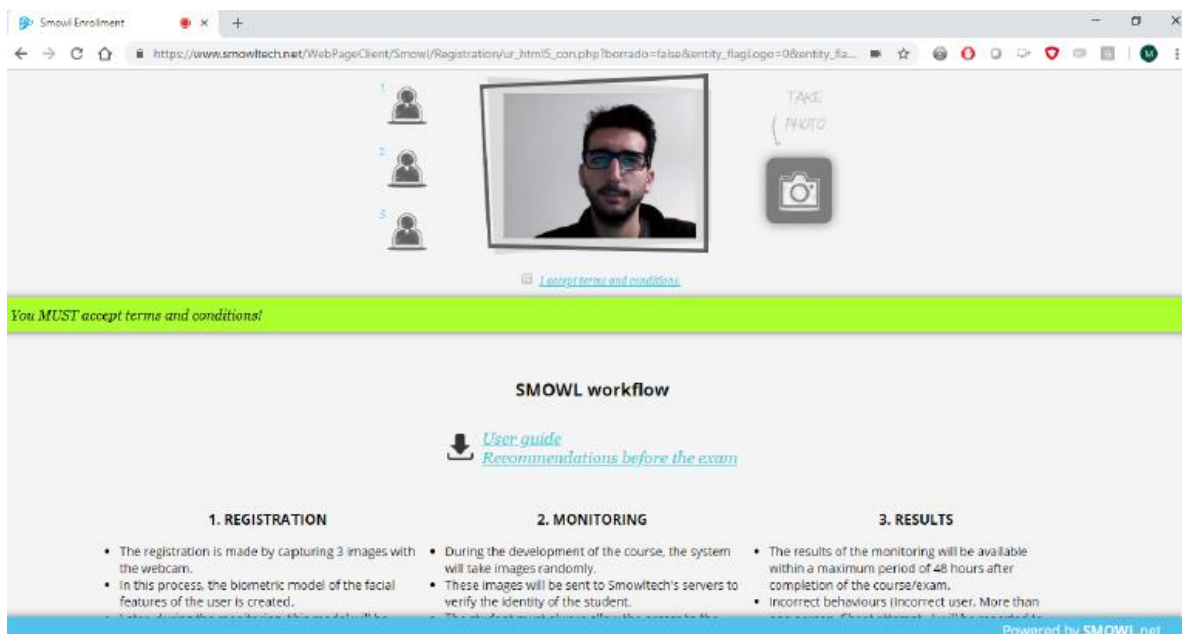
Smowl Enrolment × +

https://www.smowltech.net/WebPageClient/Smowl/Registration/ur_html5_con.php?borrado=false&entity_flagLogo=0&entity_fla...

M

1.

2.

3.

TAKE PHOTO

I accept terms and conditions

You MUST accept terms and conditions!

SMOWL workflow

User guide
Recommendations before the exam

1. REGISTRATION

- The registration is made by capturing 3 images with the webcam.
- In this process, the biometric model of the facial features of the user is created.
- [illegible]

2. MONITORING

- During the development of the course, the system will take images randomly.
- These images will be sent to Smowltech's servers to verify the identity of the student.
- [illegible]

3. RESULTS

- The results of the monitoring will be available within a maximum period of 48 hours after completion of the course/exam.
- Incorrect behaviours (Incorrect user, More than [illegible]

Powered by SMOWL.net